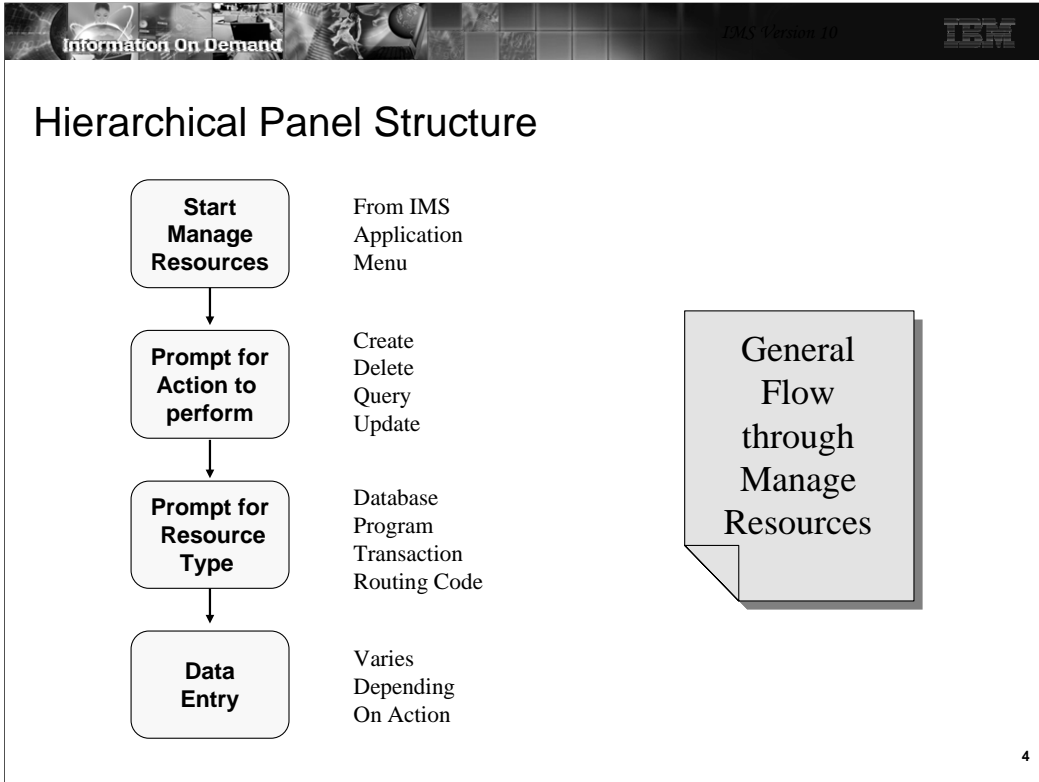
Information On Demand

IMS Version 10

IBM

Hierarchical Panel Structure

Start Manage Resources

From IMS Application Menu

Prompt for Action to perform

Create
Delete
Query
Update

Prompt for Resource Type

Database
Program
Transaction
Routing Code

Data Entry

Varies
Depending
On Action

General Flow through Manage Resources

4